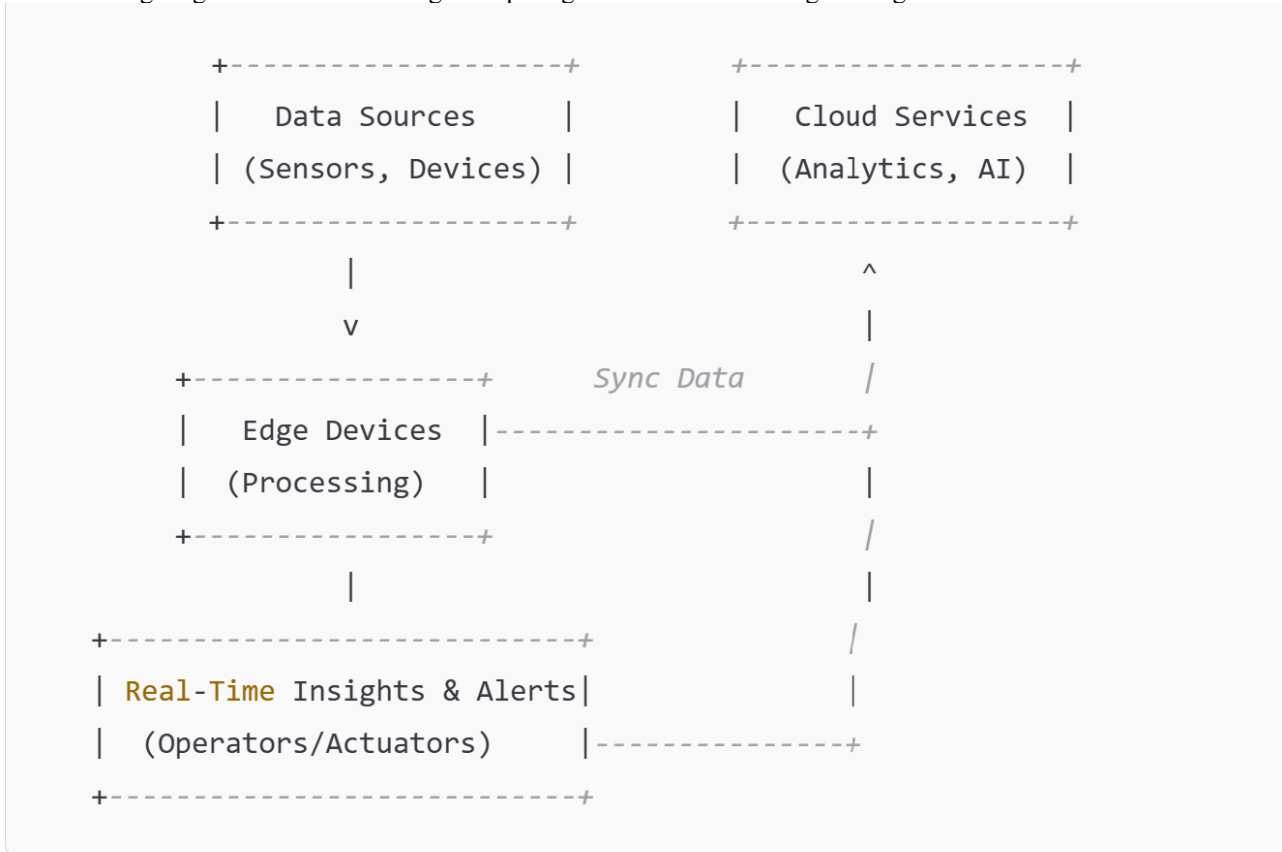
+-------------------+        +-------------------+
|   Data Sources    |        |   Cloud Services  |
| (Sensors, Devices) |        |  (Analytics, AI)  |
+-------------------+        +-------------------+
          |                            ^
          v                            |
+---------------+      Sync Data       |
|  Edge Devices |----------------------+
|  (Processing)  |                      |
+---------------+                      |
          |                            |
+-------------------------+           |
| Real-Time Insights & Alerts|          |
|  (Operators/Actuators)    |---------------+
+-------------------------+